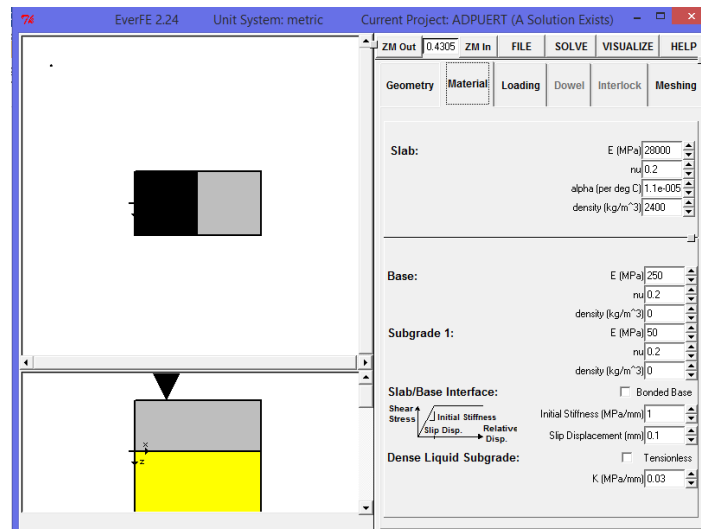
EverFE 2.24 Unit System: metric Current Project: ADPUERT (A Solution Exists)

ZM Out 0.4305 ZM In FILE SOLVE VISUALIZE HELP

Geometry Material Loading Dowel Interlock Meshing

Slab:

E (MPa) 28000
nu 0.2
alpha (per deg C) 1.1e-005
density (kg/m^3) 2400

Base:

E (MPa) 250
nu 0.2
density (kg/m^3) 0

Subgrade 1:

E (MPa) 50
nu 0.2
density (kg/m^3) 0

Slab/Base Interface:

Bonded Base

Shear Stress
Initial Stiffness
Slip Disp.
Relative Disp.

Initial Stiffness (MPa/mm) 1
Slip Displacement (mm) 0.1

Dense Liquid Subgrade:

Tensionless

K (MPa/mm) 0.03

x
z